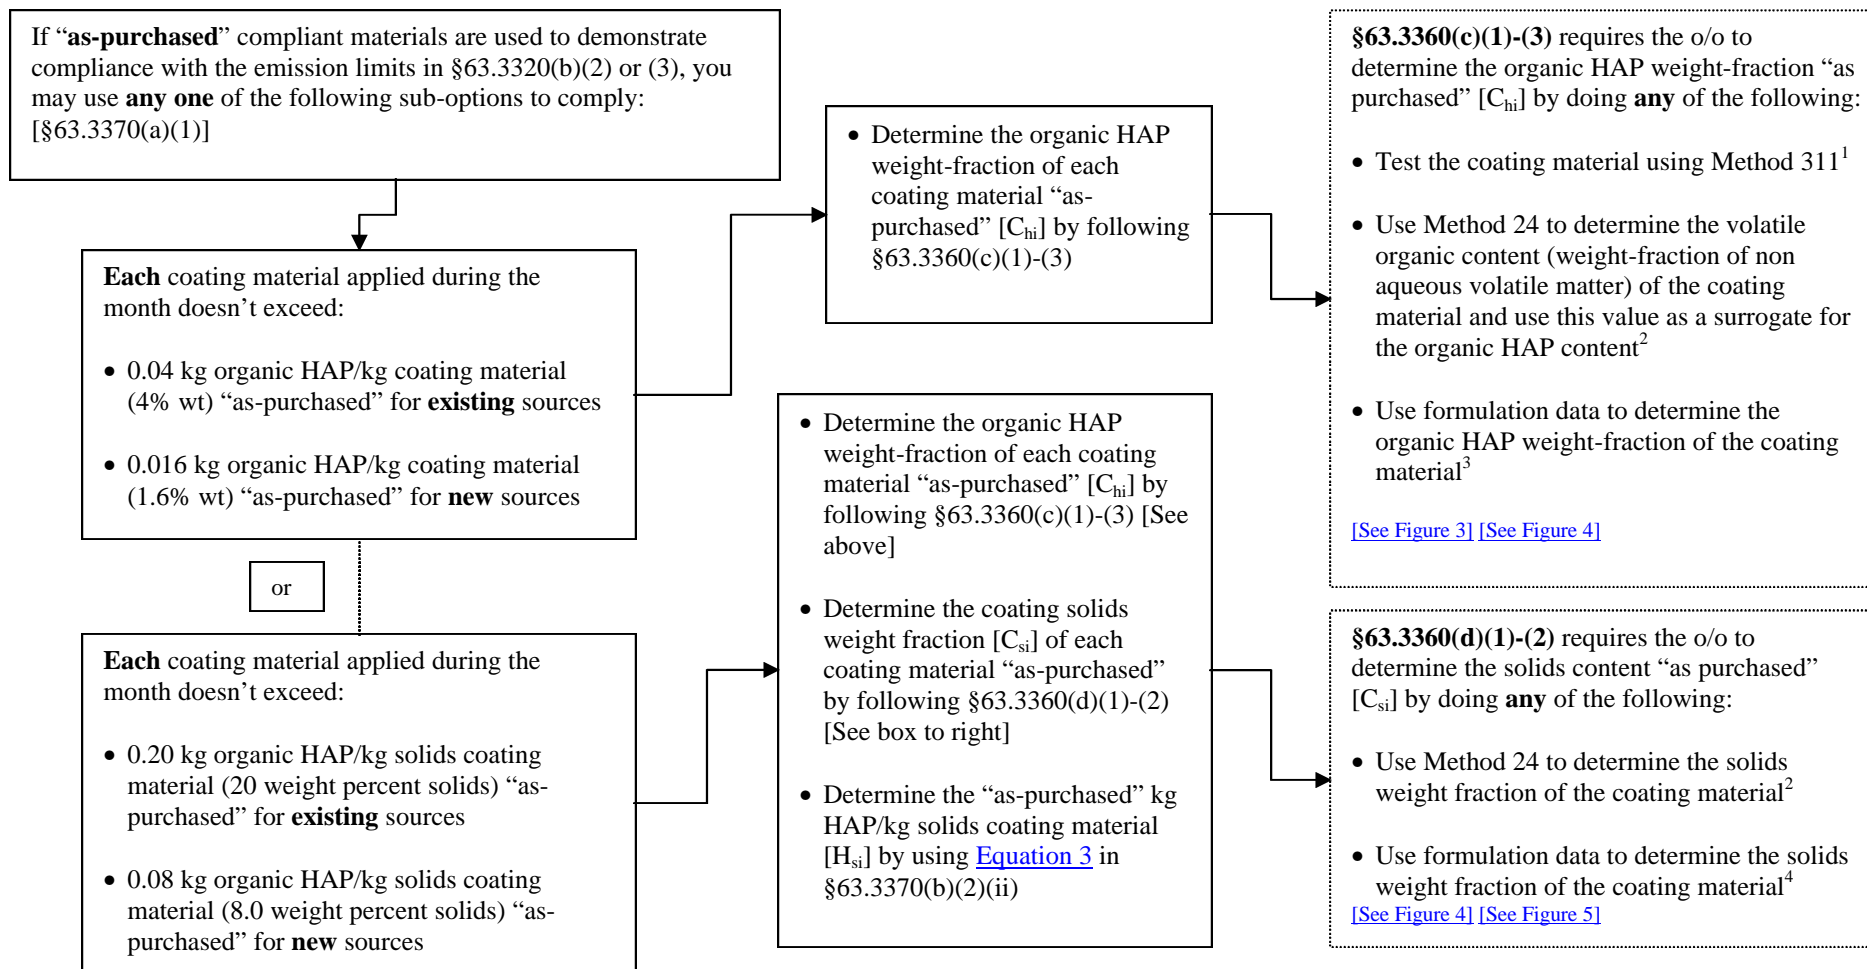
If "as-purchased" compliant materials are used to demonstrate compliance with the emission limits in §63.3320(b)(2) or (3), you may use any one of the following sub-options to comply: [§63.3370(a)(1)]

Each coating material applied during the month doesn't exceed:

- 0.04 kg organic HAP/kg coating material (4% wt) "as-purchased" for existing sources
- 0.016 kg organic HAP/kg coating material (1.6% wt) "as-purchased" for new sources

or

Each coating material applied during the month doesn't exceed:

- 0.20 kg organic HAP/kg solids coating material (20 weight percent solids) "as-purchased" for existing sources
- 0.08 kg organic HAP/kg solids coating material (8.0 weight percent solids) "as-purchased" for new sources

- Determine the organic HAP weight-fraction of each coating material "as-purchased" [$C_{hi}$] by following §63.3360(c)(1)-(3)

- Determine the organic HAP weight-fraction of each coating material "as-purchased" [$C_{hi}$] by following §63.3360(c)(1)-(3) [See above]
- Determine the coating solids weight fraction [$C_{si}$] of each coating material "as-purchased" by following §63.3360(d)(1)-(2) [See box to right]
- Determine the "as-purchased" kg HAP/kg solids coating material [$H_{si}$] by using Equation 3 in §63.3370(b)(2)(ii)

§63.3360(c)(1)-(3) requires the o/o to determine the organic HAP weight-fraction "as purchased" [$C_{hi}$] by doing any of the following:

- Test the coating material using Method 311$^1$
- Use Method 24 to determine the volatile organic content (weight-fraction of non aqueous volatile matter) of the coating material and use this value as a surrogate for the organic HAP content$^2$
- Use formulation data to determine the organic HAP weight-fraction of the coating material$^3$

[See Figure 3] [See Figure 4]

§63.3360(d)(1)-(2) requires the o/o to determine the solids content "as purchased" [$C_{si}$] by doing any of the following:

- Use Method 24 to determine the solids weight fraction of the coating material$^2$
- Use formulation data to determine the solids weight fraction of the coating material$^4$

[See Figure 4] [See Figure 5]